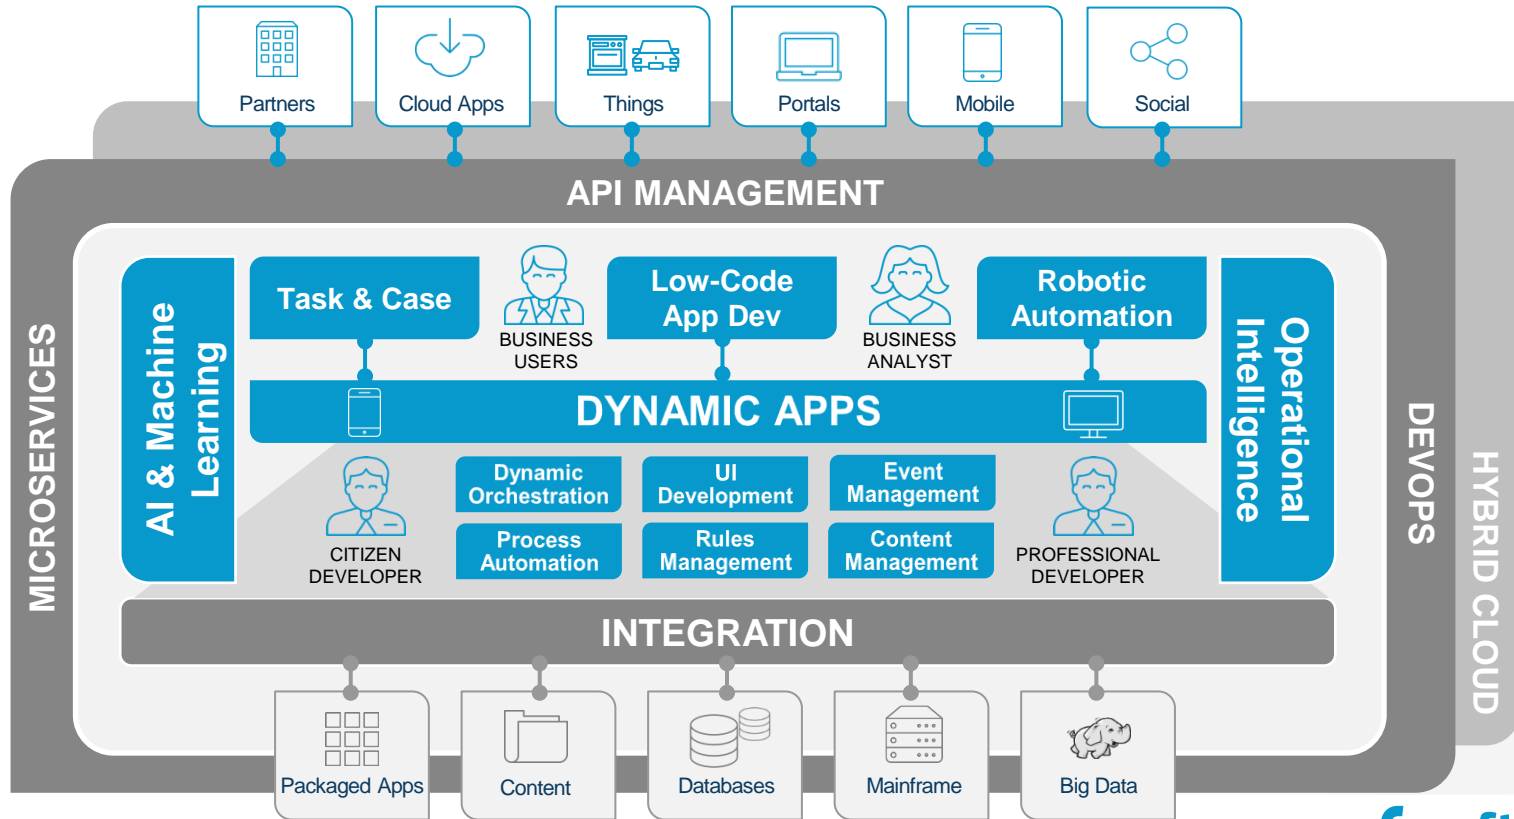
Partners
Cloud Apps
Things
Portals
Mobile
Social

API MANAGEMENT

MICROSERVICES

AI & Machine Learning

Task & Case

BUSINESS USERS

Low-Code App Dev

BUSINESS ANALYST

Robotic Automation

Operational Intelligence

DYNAMIC APPS

CITIZEN DEVELOPER

Dynamic Orchestration
UI Development
Event Management
Process Automation
Rules Management
Content Management

PROFESSIONAL DEVELOPER

DEVOPS

HYBRID CLOUD

INTEGRATION

Packaged Apps
Content
Databases
Mainframe
Big Data